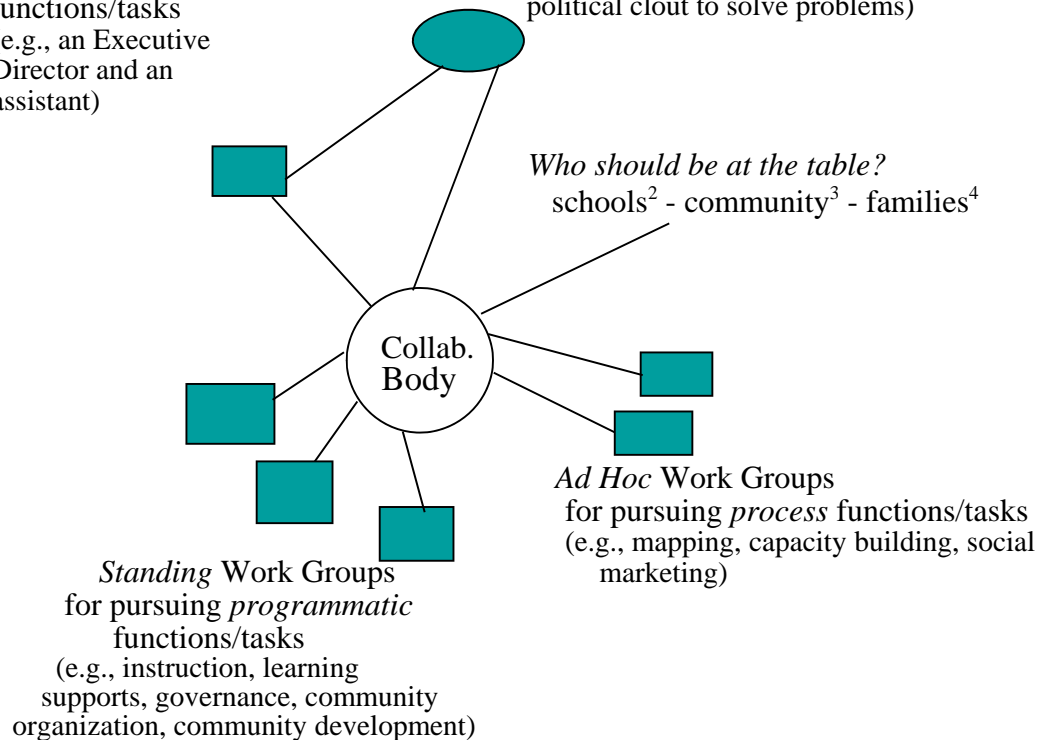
unctions/tasks
e.g., an Executive
Director and an
assistant)

political clout to solve problems)

*Who should be at the table?*
schools$^2$ - community$^3$ - families$^4$

Collab.
Body

*Ad Hoc* Work Groups
for pursuing *process* functions/tasks
(e.g., mapping, capacity building, social marketing)

*Standing* Work Groups
for pursuing *programmatic* functions/tasks
(e.g., instruction, learning supports, governance, community organization, community development)